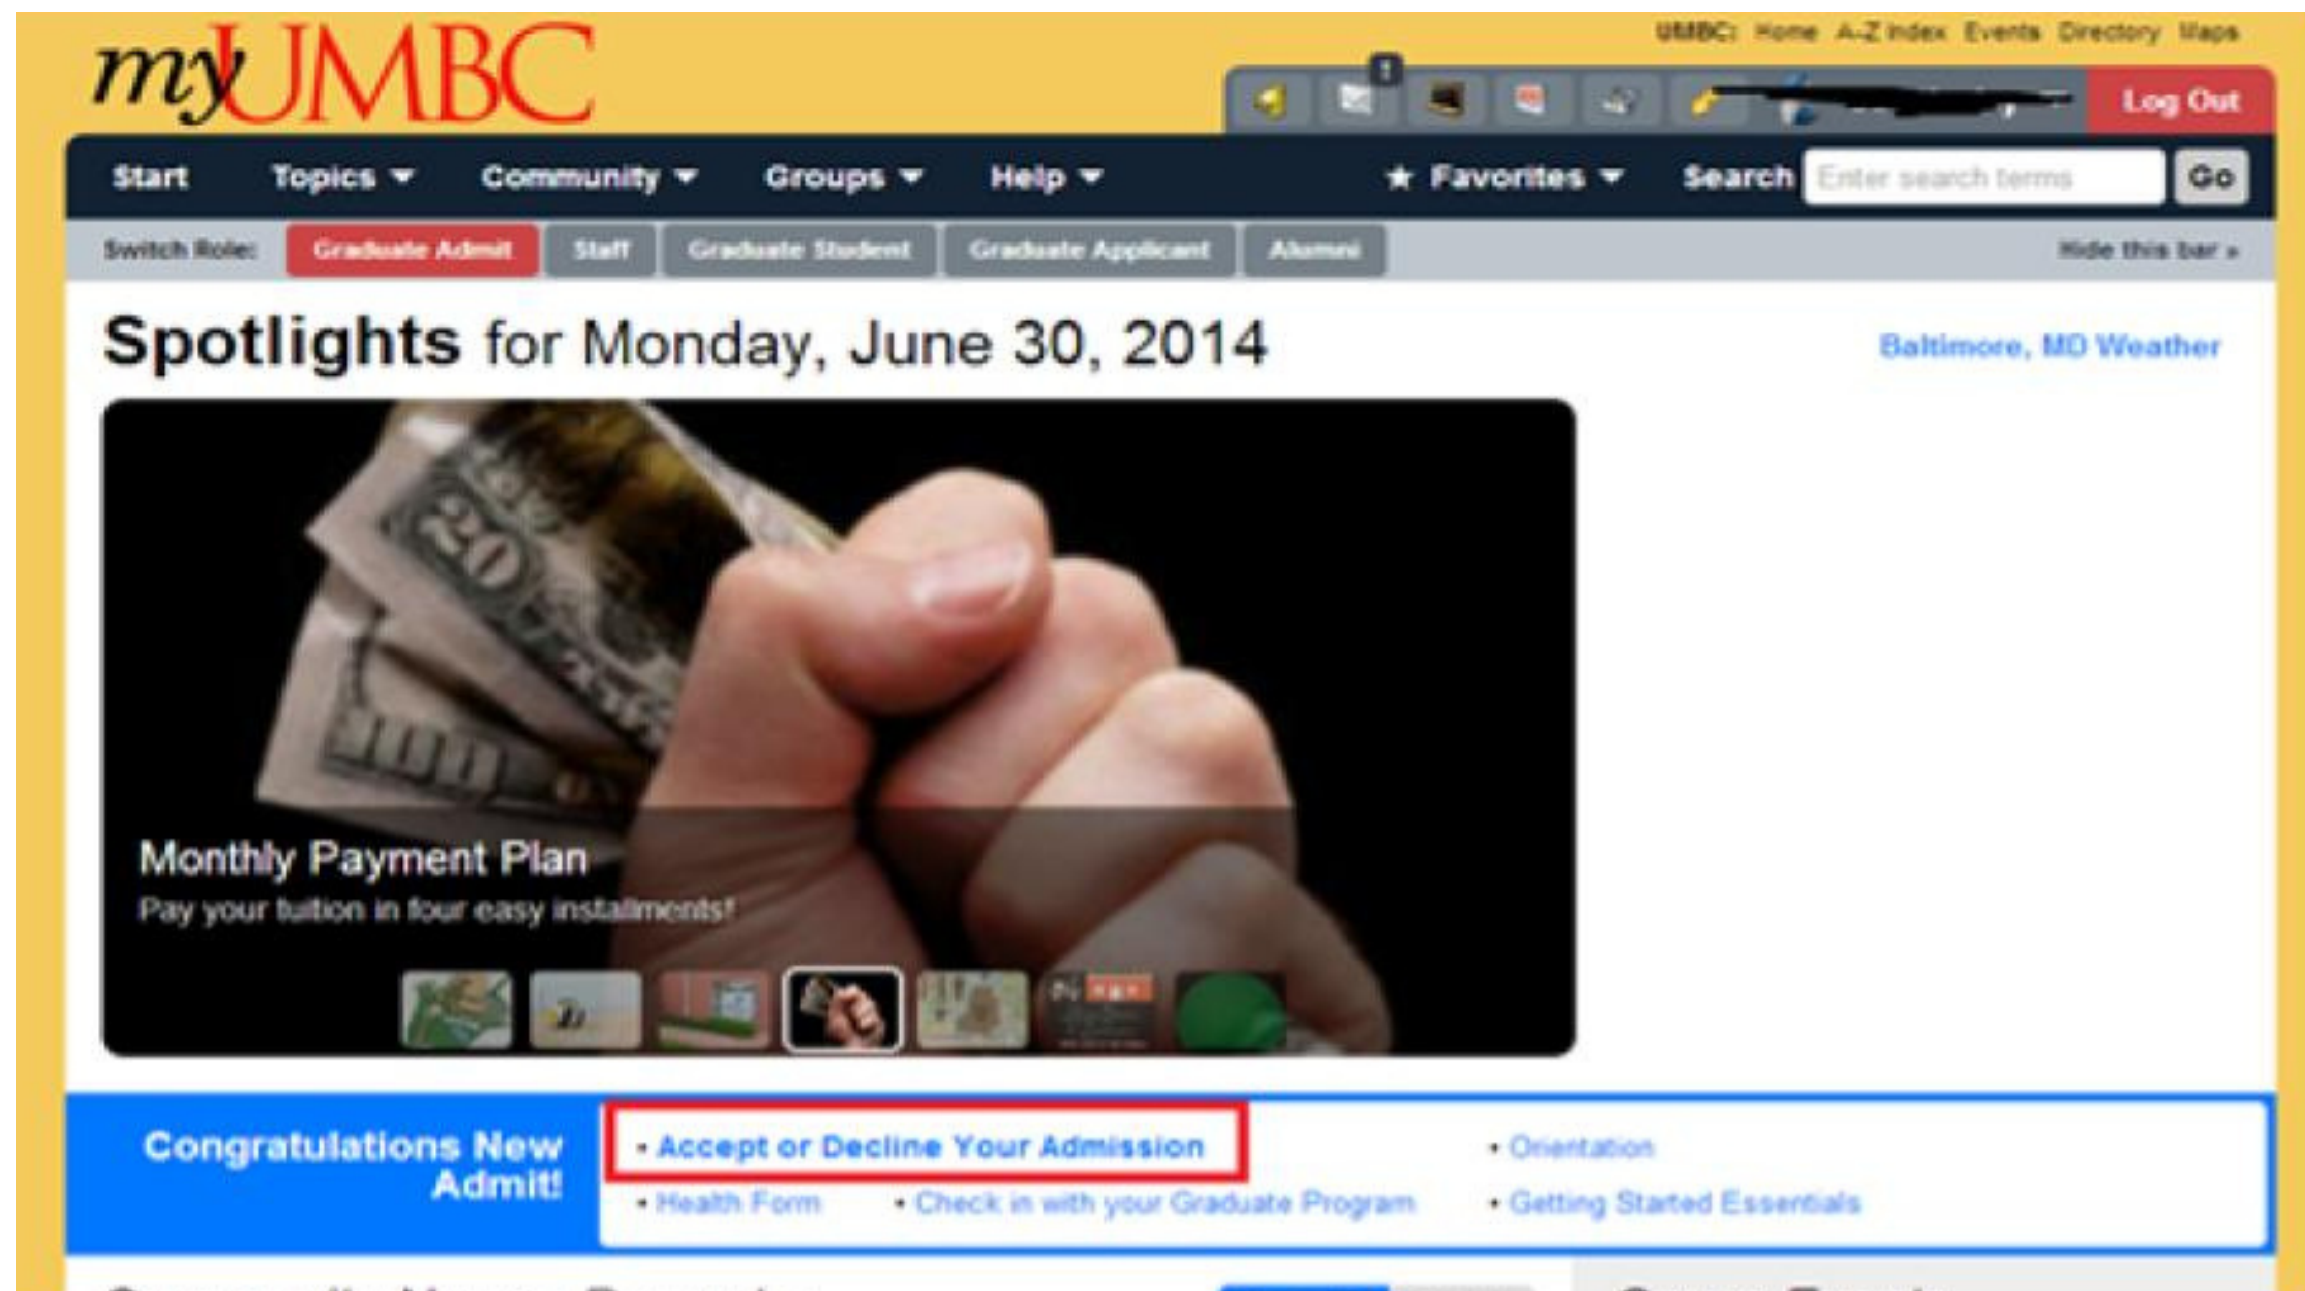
myUMBC

UMBC: Home A-Z Index Events Directory Maps

1

Log Out

Start Topics ▾ Community ▾ Groups ▾ Help ▾ ★ Favorites ▾ Search Enter search terms Go

Switch Role: Graduate Admit Staff Graduate Student Graduate Applicant Alumni Hide this bar »

Spotlights for Monday, June 30, 2014

Baltimore, MD Weather

Monthly Payment Plan
Pay your tuition in four easy installments!

Congratulations New Admit!

• Accept or Decline Your Admission
• Orientation
• Health Form
• Check in with your Graduate Program
• Getting Started Essentials